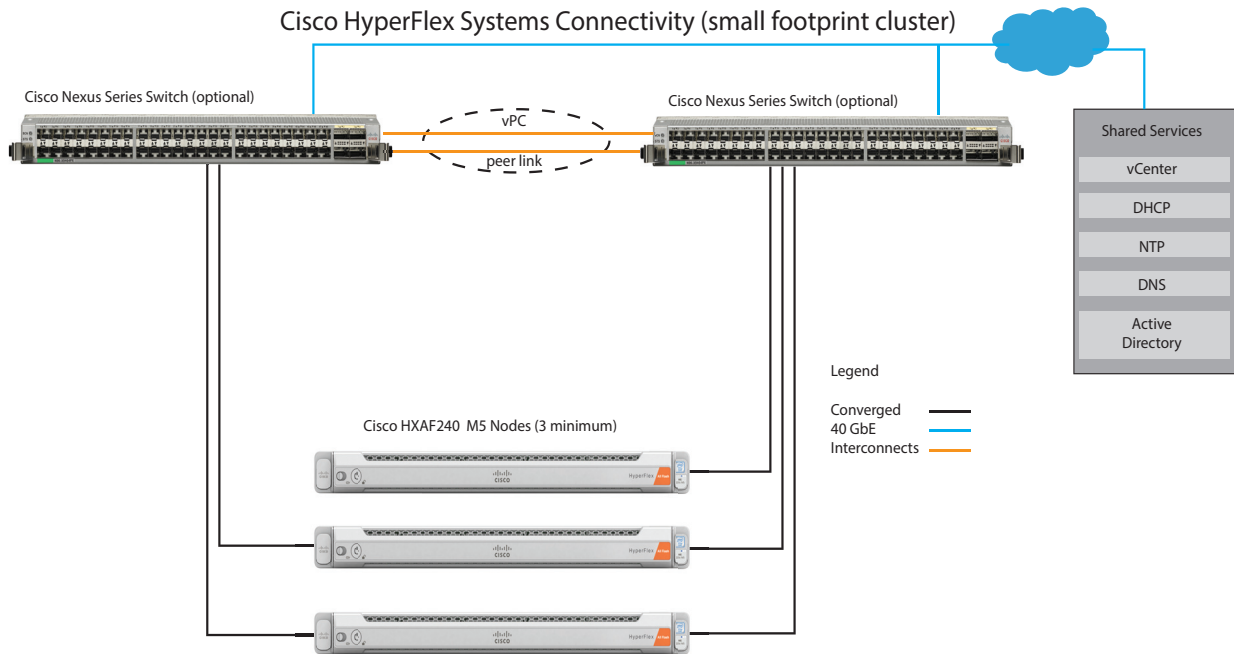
Cisco HyperFlex Systems Connectivity (small footprint cluster)

Cisco Nexus Series Switch (optional)

vPC

peer link

Cisco Nexus Series Switch (optional)

Shared Services

vCenter

DHCP

NTP

DNS

Active Directory

Legend

Converged

40 GbE

Interconnects

Cisco HXAF240 M5 Nodes (3 minimum)

cisco

HyperFlex

cisco

HyperFlex

cisco

HyperFlex